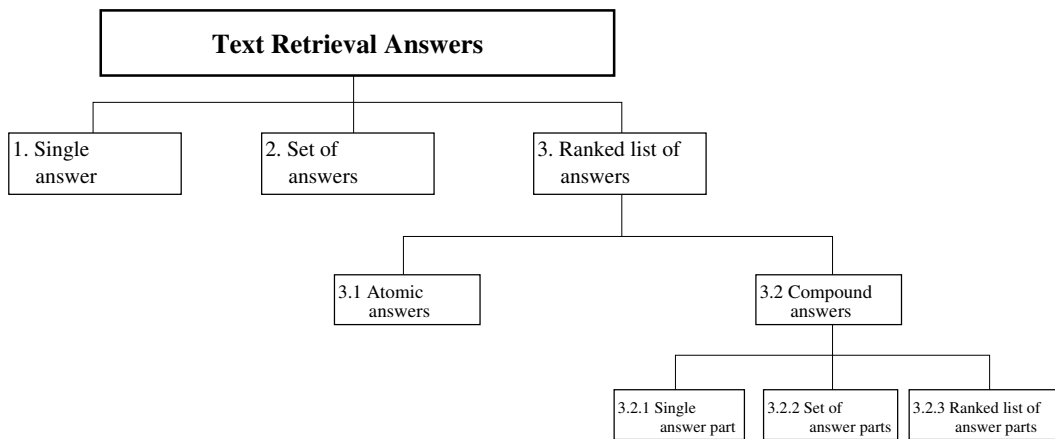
Text Retrieval Answers

1. Single answer

2. Set of answers

3. Ranked list of answers

3.1 Atomic answers

3.2 Compound answers

3.2.1 Single answer part

3.2.2 Set of answer parts

3.2.3 Ranked list of answer parts